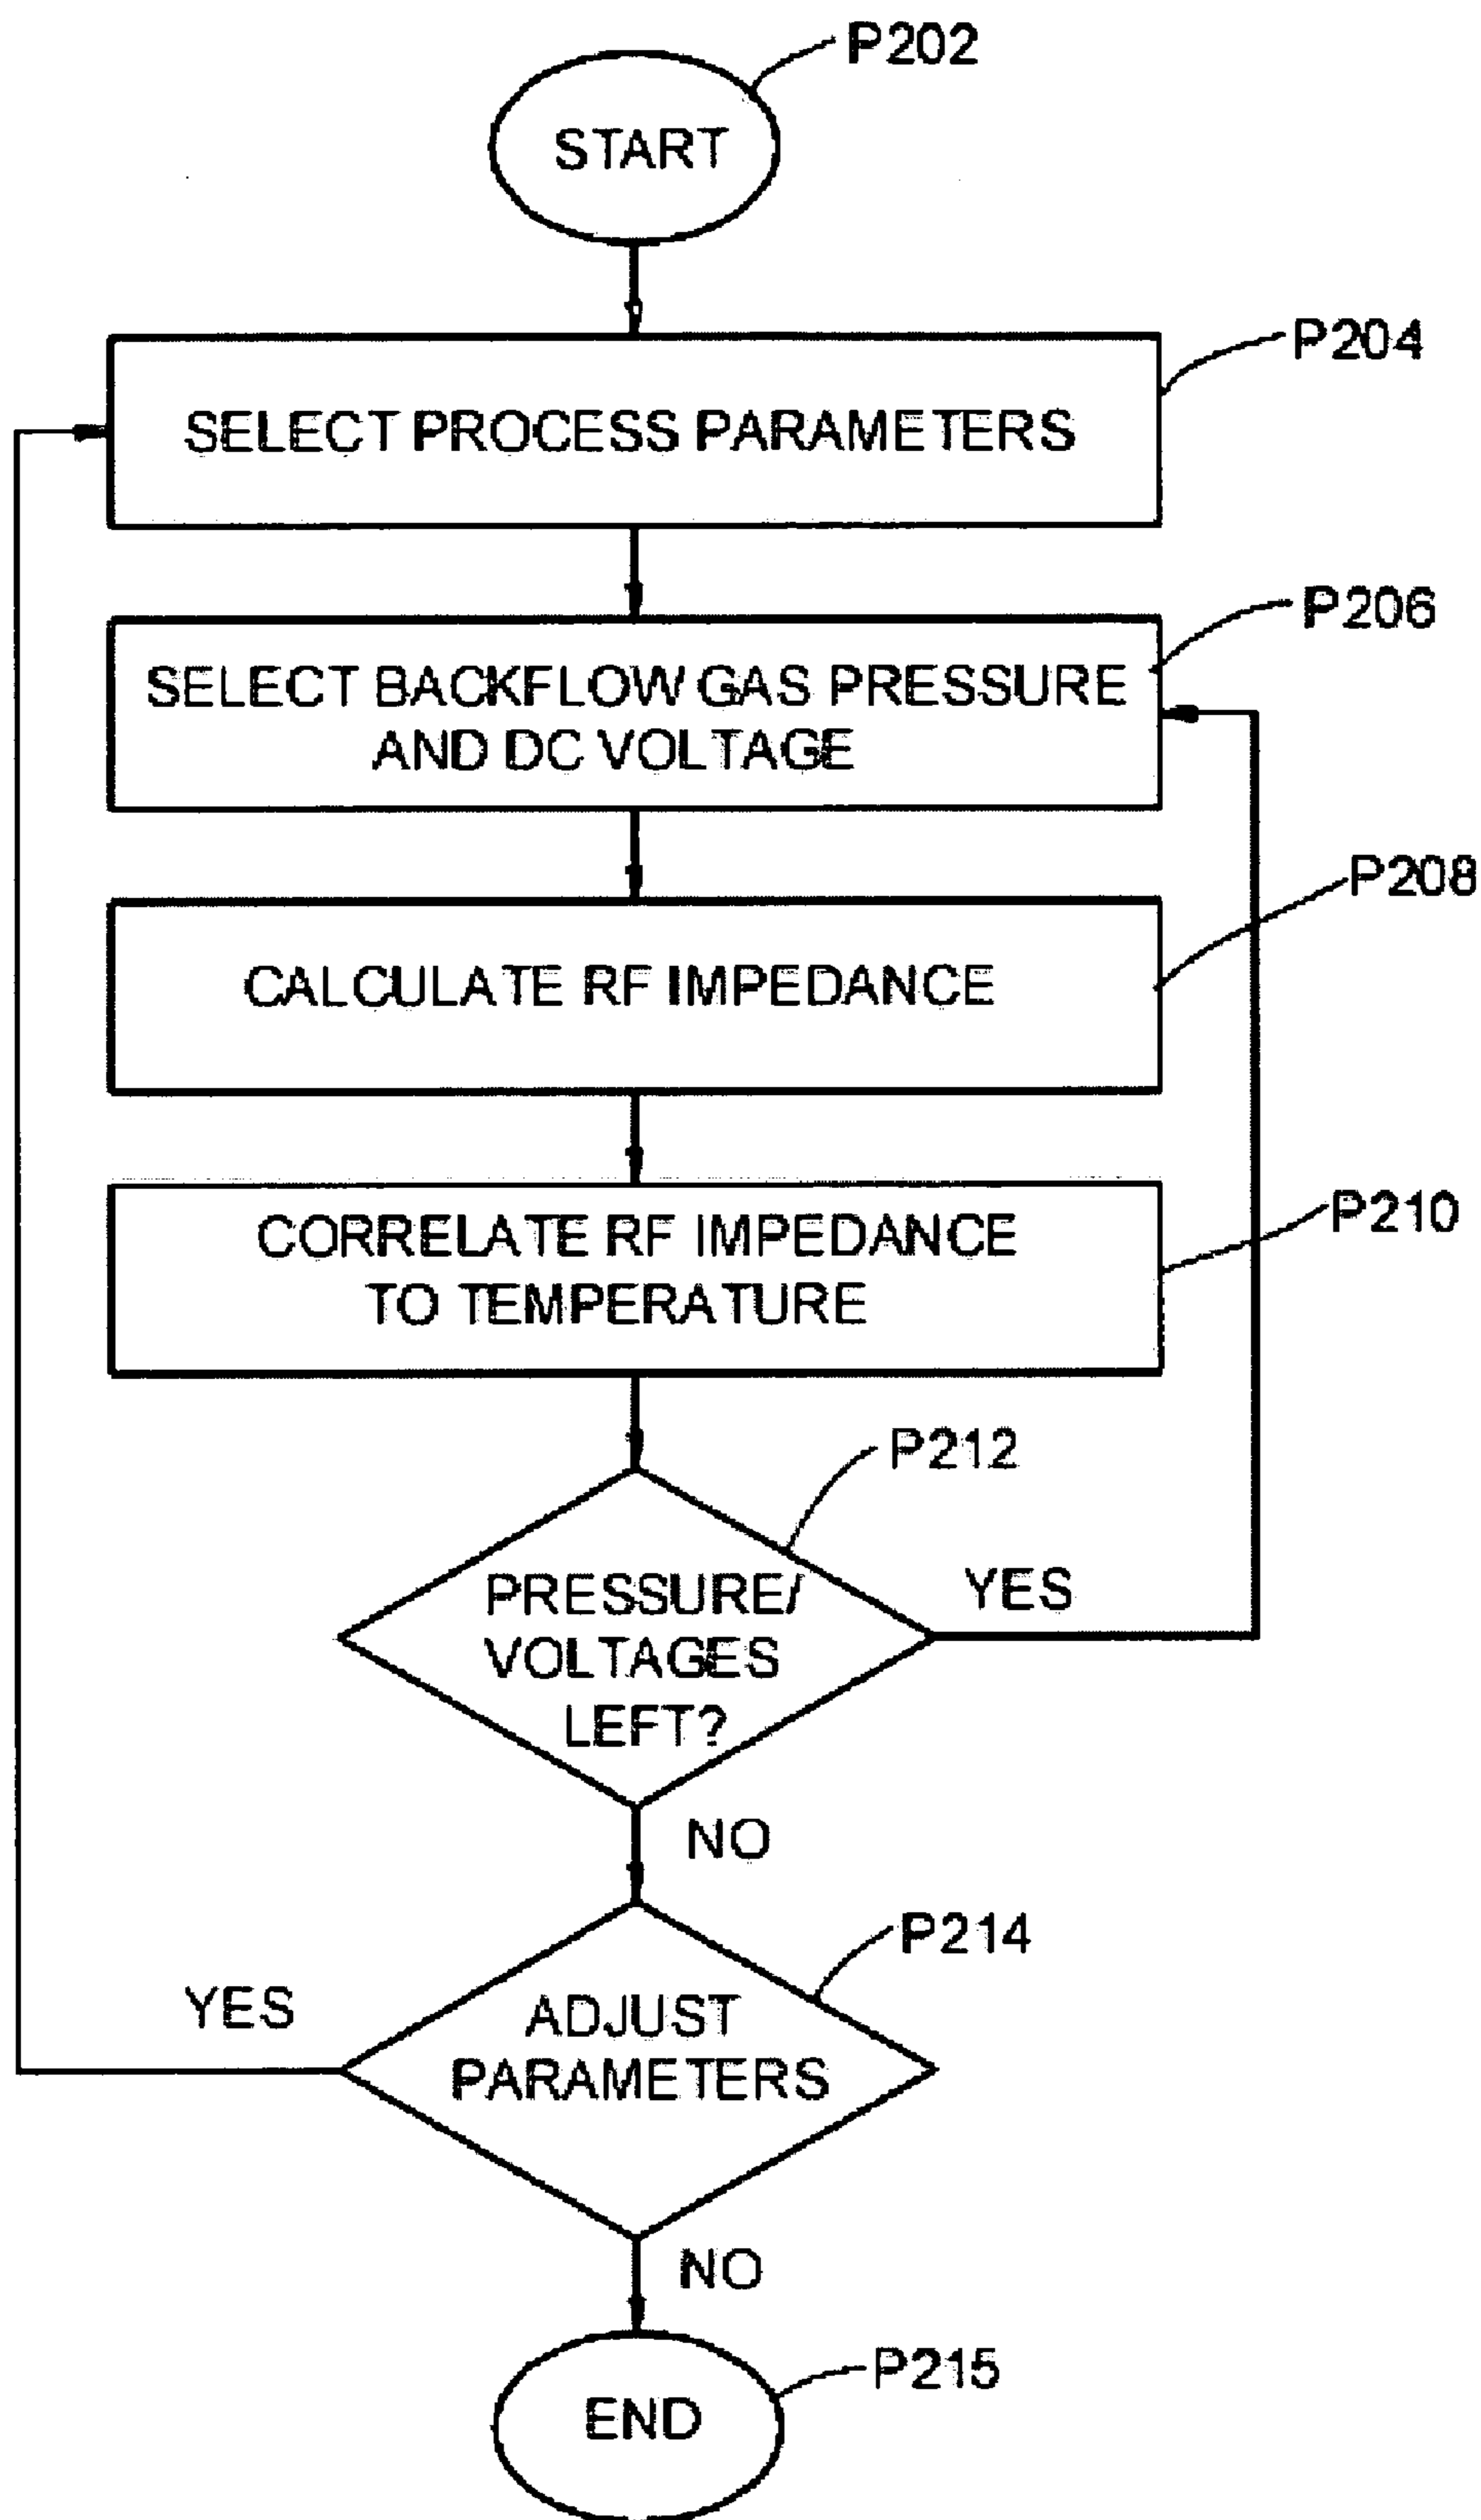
P202

START

P204

SELECT PROCESS PARAMETERS

P206

SELECT BACKFLOW GAS PRESSURE AND DC VOLTAGE

P208

CALCULATE RF IMPEDANCE

P210

CORRELATE RF IMPEDANCE TO TEMPERATURE

P212

PRESSURE/ VOLTAGES LEFT?

YES

NO

P214

YES

ADJUST PARAMETERS

NO

P215

END